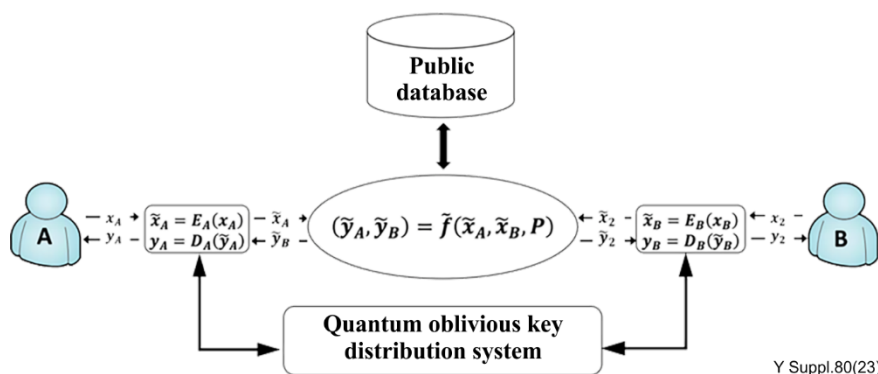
Public database

A

$x_A$

$y_A$

$\tilde{x}_A = E_A(x_A)$
$y_A = D_A(\tilde{y}_A)$

$\tilde{x}_A$

$\tilde{y}_B$

$(\tilde{y}_A, \tilde{y}_B) = \tilde{f}(\tilde{x}_A, \tilde{x}_B, P)$

$\tilde{x}_2$

$\tilde{y}_2$

$\tilde{x}_B = E_B(x_B)$
$y_B = D_B(\tilde{y}_B)$

$x_2$

$y_2$

B

Quantum oblivious key distribution system

Y Suppl.80(23)